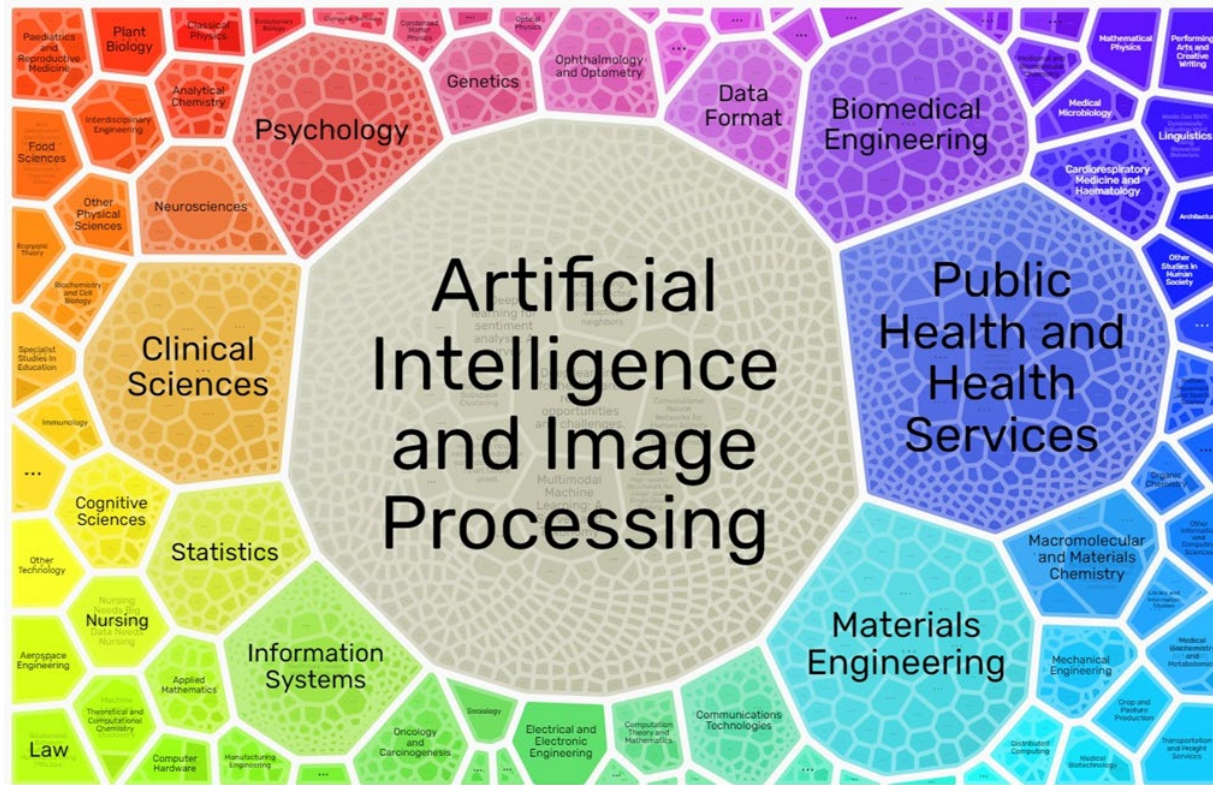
Paediatrics and Reproductive Medicine

Plant Biology

Classical Physics

Evolutionary Biology

Computer Software

Condensed Matter Physics

...

Optical Physics

Ophthalmology and Optometry

...

...

...

Mathematical Physics

Performing Arts and Creative Writing

Analytical Chemistry

Interdisciplinary Engineering

Psychology

Genetics

Data Format

Biomedical Engineering

Medical Microbiology

Linguistics

Food Sciences

Cardiorespiratory Medicine and Haematology

Other Physical Sciences

Neurosciences

Architecture

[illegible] Theory

Biochemistry and Cell Biology

Artificial Intelligence and Image Processing

Public Health and Health Services

Other Studies in Human Society

Specialist Studies in Education

Clinical Sciences

Immunology

...

Organic Chemistry

Cognitive Sciences

Statistics

Macromolecular and Materials Chemistry

Other Technology

Nursing

Library and Information Studies

Materials Engineering

Aerospace Engineering

Information Systems

Applied Mathematics

Mechanical Engineering

Medical Biochemistry and Metabolomics

Theoretical and Computational Chemistry

Crop and Pasture Production

Oncology and Carcinogenesis

Sociology

Electrical and Electronic Engineering

Computation Theory and Mathematics

Communications Technologies

Law

Computer Hardware

Manufacturing Engineering

...

...

Distributed Computing

Medical Biotechnology

Transportation and Freight Services